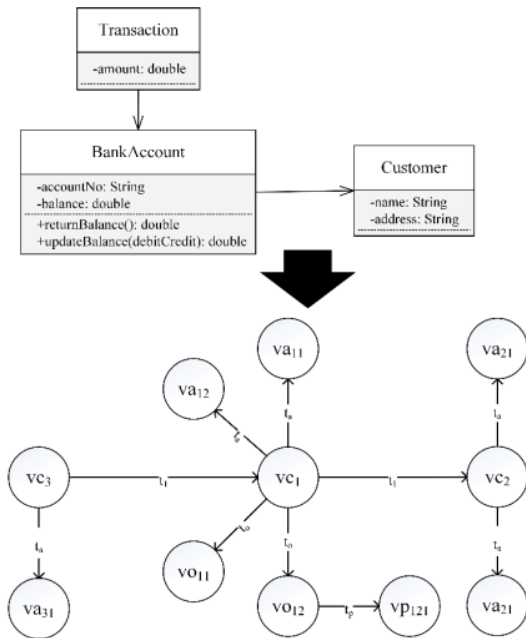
Transaction

-amount: double

BankAccount

-accountNo: String
-balance: double

+returnBalance(): double
+updateBalance(debitCredit): double

Customer

-name: String
-address: String

$va_{11}$

$va_{21}$

$va_{12}$

$t_a$

$t_a$

$t_a$

$vc_3$

$t_r$

$vc_1$

$t_r$

$vc_2$

$t_a$

$t_o$

$t_o$

$t_a$

$vo_{11}$

$va_{31}$

$vo_{12}$

$t_p$

$vp_{121}$

$va_{21}$